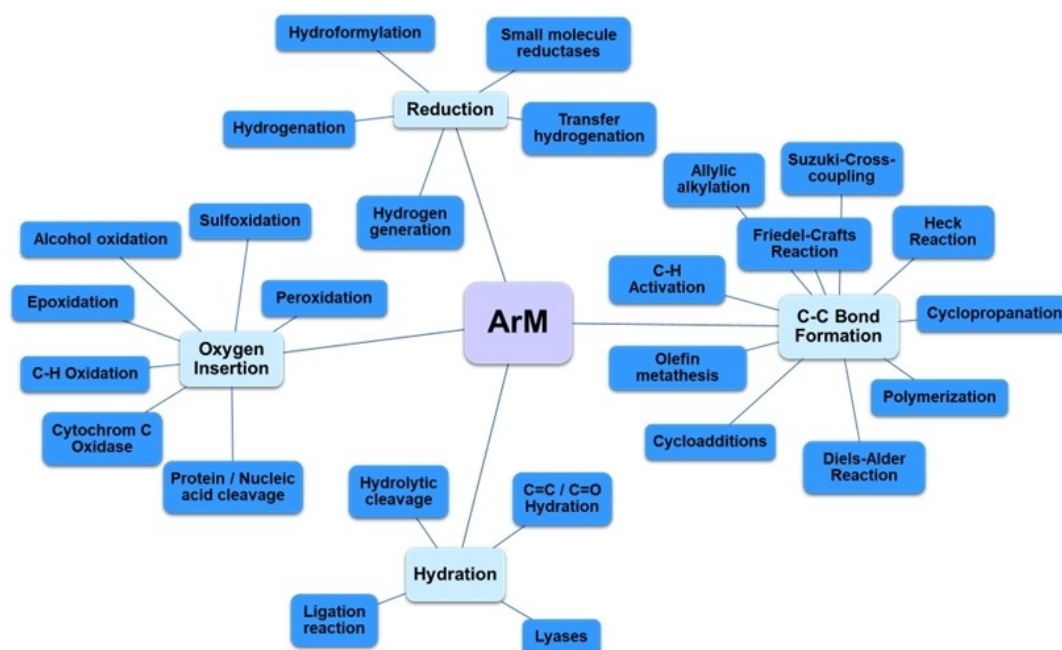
Hydroformylation

Small molecule reductases

Reduction

Hydrogenation

Transfer hydrogenation

Allylic alkylation

Suzuki-Cross-coupling

Hydrogen generation

Sulfoxidation

Alcohol oxidation

Friedel-Crafts Reaction

Heck Reaction

C-H Activation

Epoxidation

Peroxidation

ArM

C-C Bond Formation

Cyclopropanation

Oxygen Insertion

C-H Oxidation

Olefin metathesis

Polymerization

Cytochrom C Oxidase

Cycloadditions

Diels-Alder Reaction

Protein / Nucleic acid cleavage

Hydrolytic cleavage

C=C / C=O Hydration

Hydration

Ligation reaction

Lyases